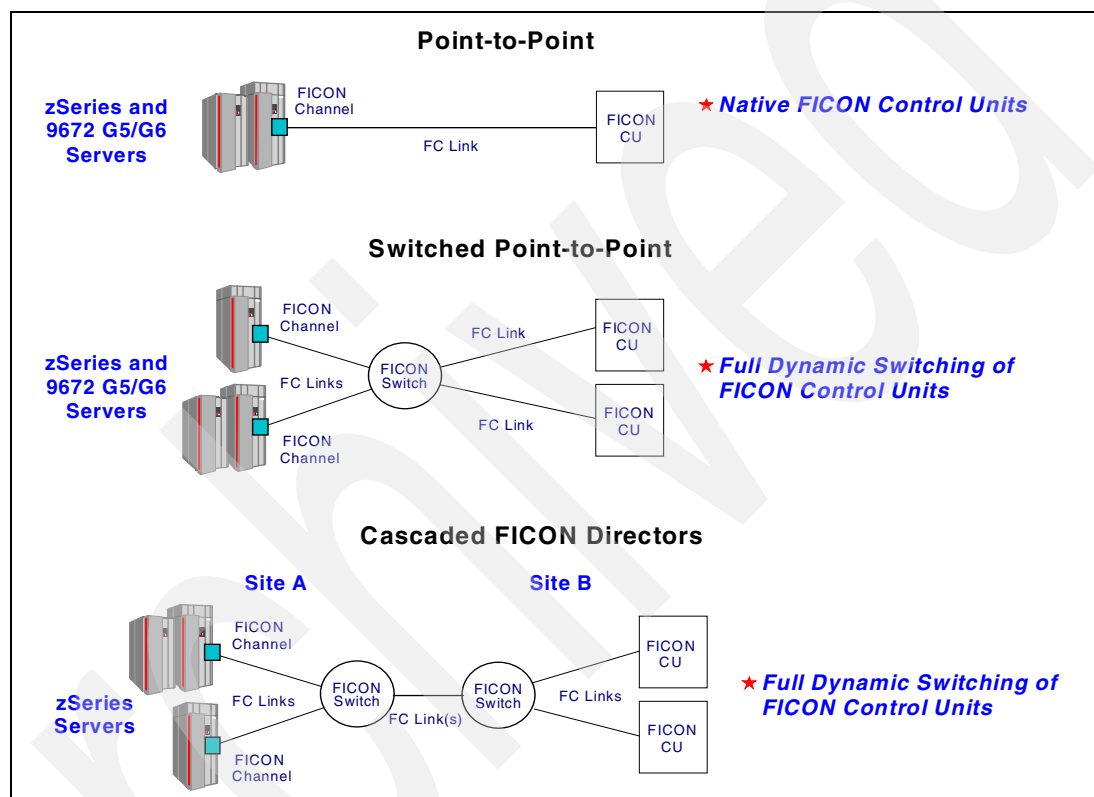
Point-to-Point

zSeries and 9672 G5/G6 Servers

FICON Channel

FC Link

FICON CU

★ Native FICON Control Units

Switched Point-to-Point

FICON Channel

zSeries and 9672 G5/G6 Servers

FC Links

FICON Switch

FC Link

FICON CU

FICON CU

FC Link

FICON Channel

★ Full Dynamic Switching of FICON Control Units

Cascaded FICON Directors

Site A

Site B

FICON Channel

zSeries Servers

FC Links

FICON Switch

FC Link(s)

FICON Switch

FC Links

FICON CU

FICON CU

FICON Channel

★ Full Dynamic Switching of FICON Control Units